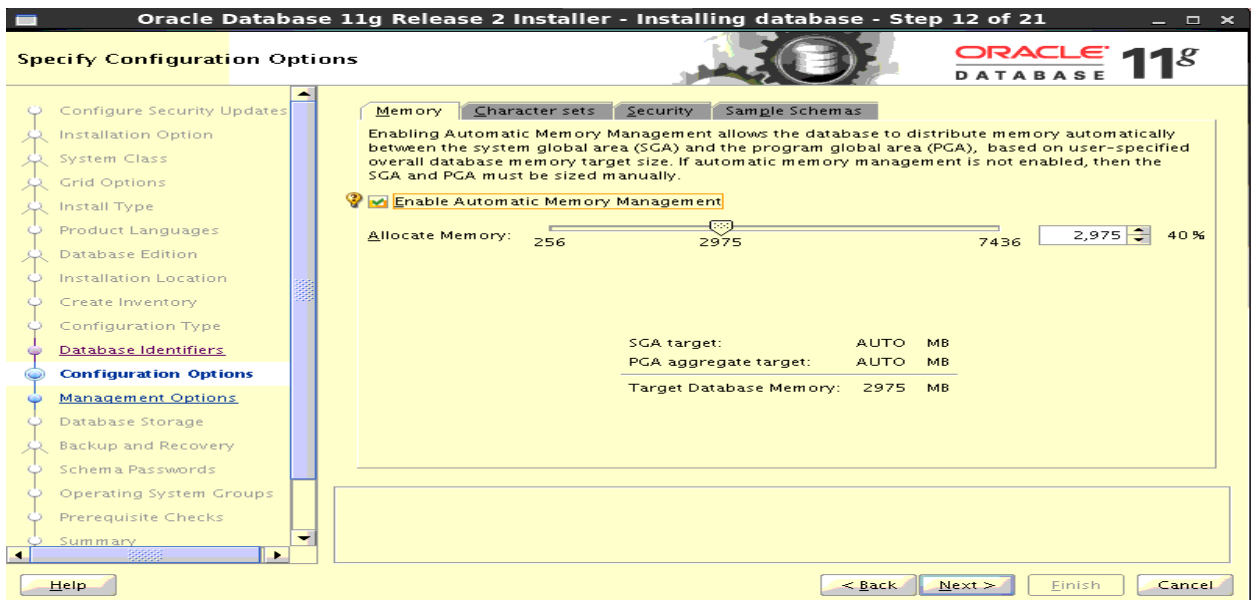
Oracle Database 11g Release 2 Installer - Installing database - Step 12 of 21

Specify Configuration Options

ORACLE DATABASE 11g

Configure Security Updates
Installation Option
System Class
Grid Options
Install Type
Product Languages
Database Edition
Installation Location
Create Inventory
Configuration Type
Database Identifiers
Configuration Options
Management Options
Database Storage
Backup and Recovery
Schema Passwords
Operating System Groups
Prerequisite Checks
Summary

Memory | Character sets | Security | Sample Schemas

Enabling Automatic Memory Management allows the database to distribute memory automatically between the system global area (SGA) and the program global area (PGA), based on user-specified overall database memory target size. If automatic memory management is not enabled, then the SGA and PGA must be sized manually.

Enable Automatic Memory Management

Allocate Memory: 256 2975 7436 2,975 40 %

| SGA target: | AUTO | MB |
|---|---|---|
| PGA aggregate target: | AUTO | MB |
| Target Database Memory: | 2975 | MB |

Help
< Back
Next >
Finish
Cancel